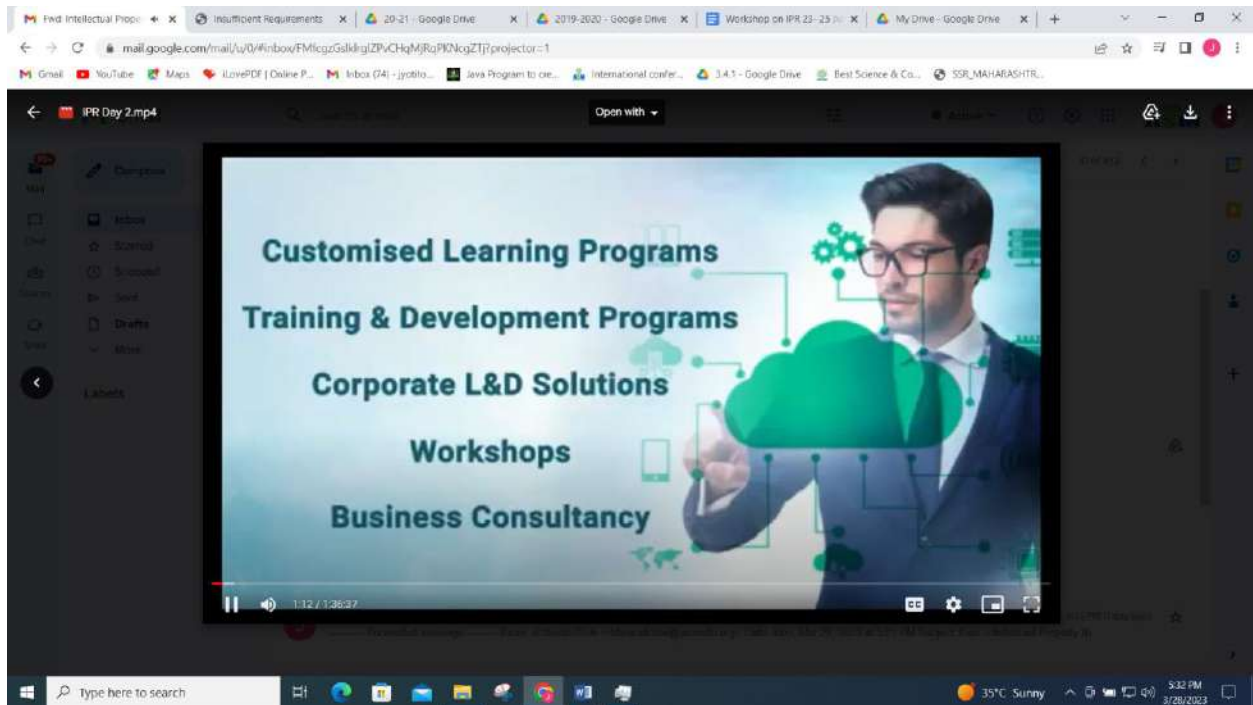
Fwd: Intellectual Prope | Insufficient Requirements | 20-21 - Google Drive | 2019-2020 - Google Drive | Workshop on IPR 23-25 | My Drive - Google Drive

mail.google.com/mail/u/0/#inbox/FMfcgzGslldrglZPvCHqMjRqPKNcgZTj?projector=1

Gmail YouTube Maps iLovePDF | Online P... Inbox (74) - jyotilo... Java Program to cre... International confer... 3.4.1 - Google Drive Best Science & Co... SSR_MAHARASHTR...

IPR Day 2.mp4

Open with

Compose

Inbox

Drafts

Labels

Customised Learning Programs

Training & Development Programs

Corporate L&D Solutions

Workshops

Business Consultancy

1:12 / 1:36:37

Type here to search

35°C Sunny

5:32 PM
3/28/2023